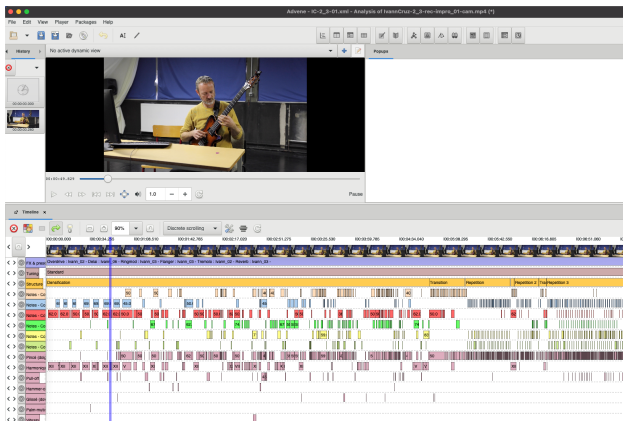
Advene - IC-2_3-01.azp - Analysis of IvannCruz-2_3-rec-impro_01-cam.mp4 (*)

File Edit View Player Packages Help

History

No active dynamic view

Popups

00:00:00.000

00:00:49.425

1.0

Pause

Timeline

80%

Discrete scrolling

00:00:00.000 00:00:34.263 00:01:08.510 00:01:42.765 00:02:17.023 00:02:51.275 00:03:25.530 00:03:59.785 00:04:34.040 00:05:08.295 00:05:42.550 00:06:16.805 00:06:51.060

Fit & group

Tuning

Structure

Notes - Gr

Notes - Gr

Notes - Gr

Notes - Gr

Notes - Gr

Notes - Gr

Pitch class

Harmonics

Pull-off

Hammer-o

Speed-pick

Palm-mute

Overview - Ivann_00 - Data - Ivann_00 - Ringbout - Ivann_00 - Flanger - Ivann_00 - Tremolo - Ivann_00 - Reverb - Ivann_00 -

Standard

Densification

Transition

Repetition

Repetition 2

Transition

Repetition 3